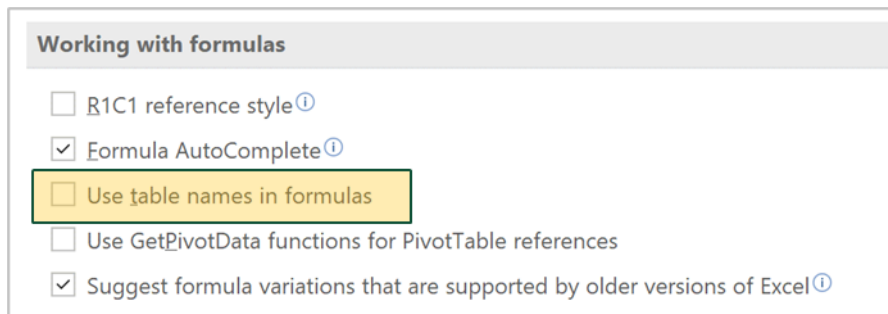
Working with formulas

R1C1 reference style ⓘ

Formula AutoComplete ⓘ

Use table names in formulas

Use GetPivotData functions for PivotTable references

Suggest formula variations that are supported by older versions of Excel ⓘ